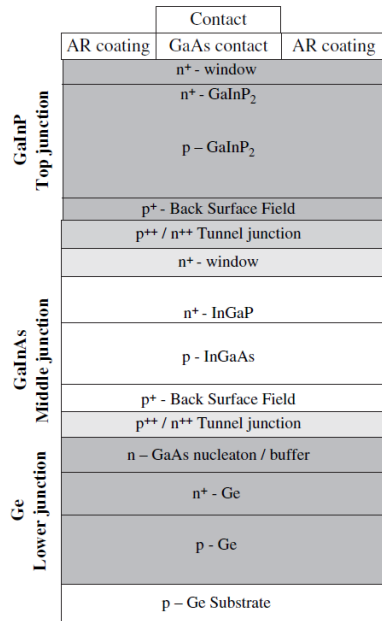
Contact

AR coating

GaAs contact

AR coating

GaInP
Top junction

n$^{+}$ - window

n$^{+}$ - GaInP$_2$

p – GaInP$_2$

p$^{+}$ - Back Surface Field

p$^{++}$ / n$^{++}$ Tunnel junction

GaInAs
Middle junction

n$^{+}$ - window

n$^{+}$ - InGaP

p - InGaAs

p$^{+}$ - Back Surface Field

p$^{++}$ / n$^{++}$ Tunnel junction

Ge
Lower junction

n – GaAs nucleaton / buffer

n$^{+}$ - Ge

p - Ge

p – Ge Substrate